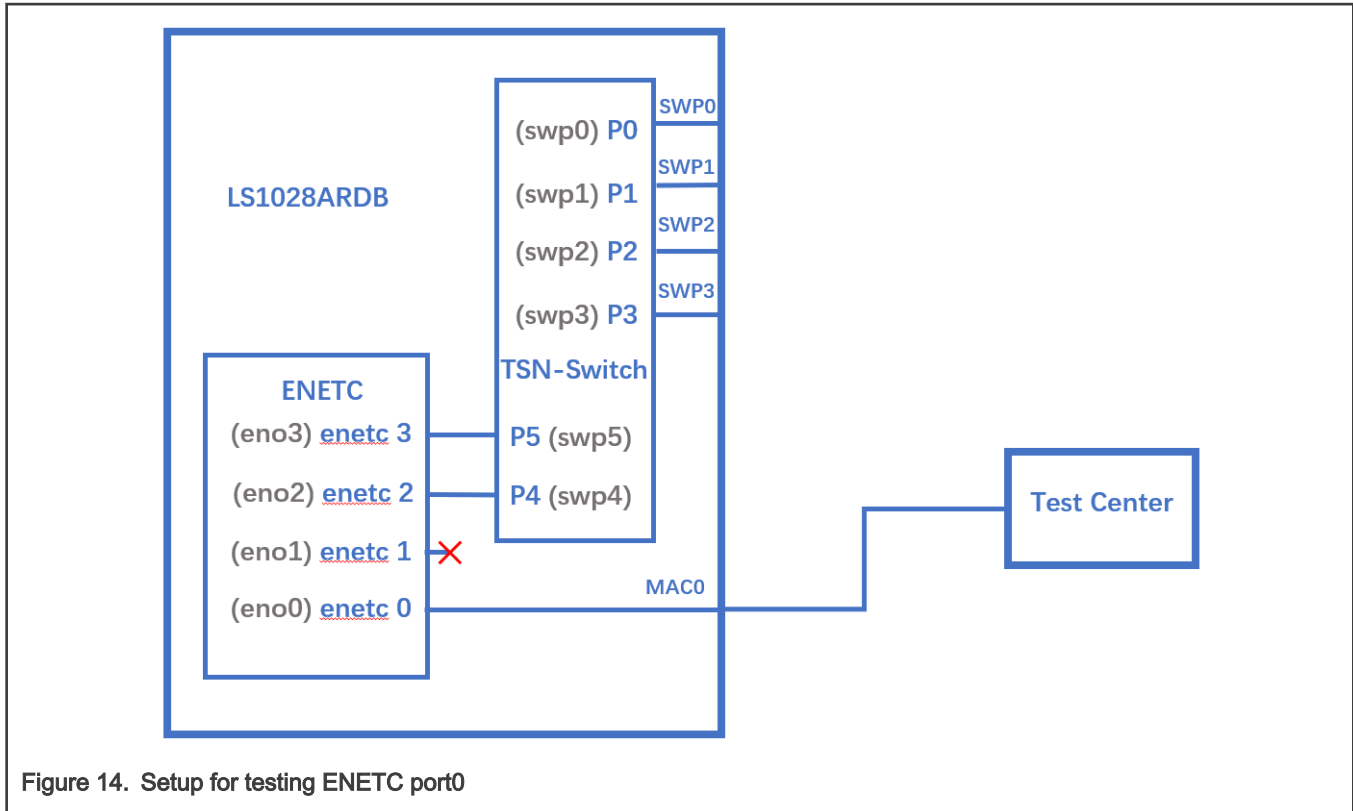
LS1028ARDB

(swp0) P0
(swp1) P1
(swp2) P2
(swp3) P3
TSN-Switch
P5 (swp5)
P4 (swp4)

SWP0
SWP1
SWP2
SWP3

ENETC
(eno3) enetc 3
(eno2) enetc 2
(eno1) enetc 1
(eno0) enetc 0

MAC0

Test Center

Figure 14. Setup for testing ENETC port0